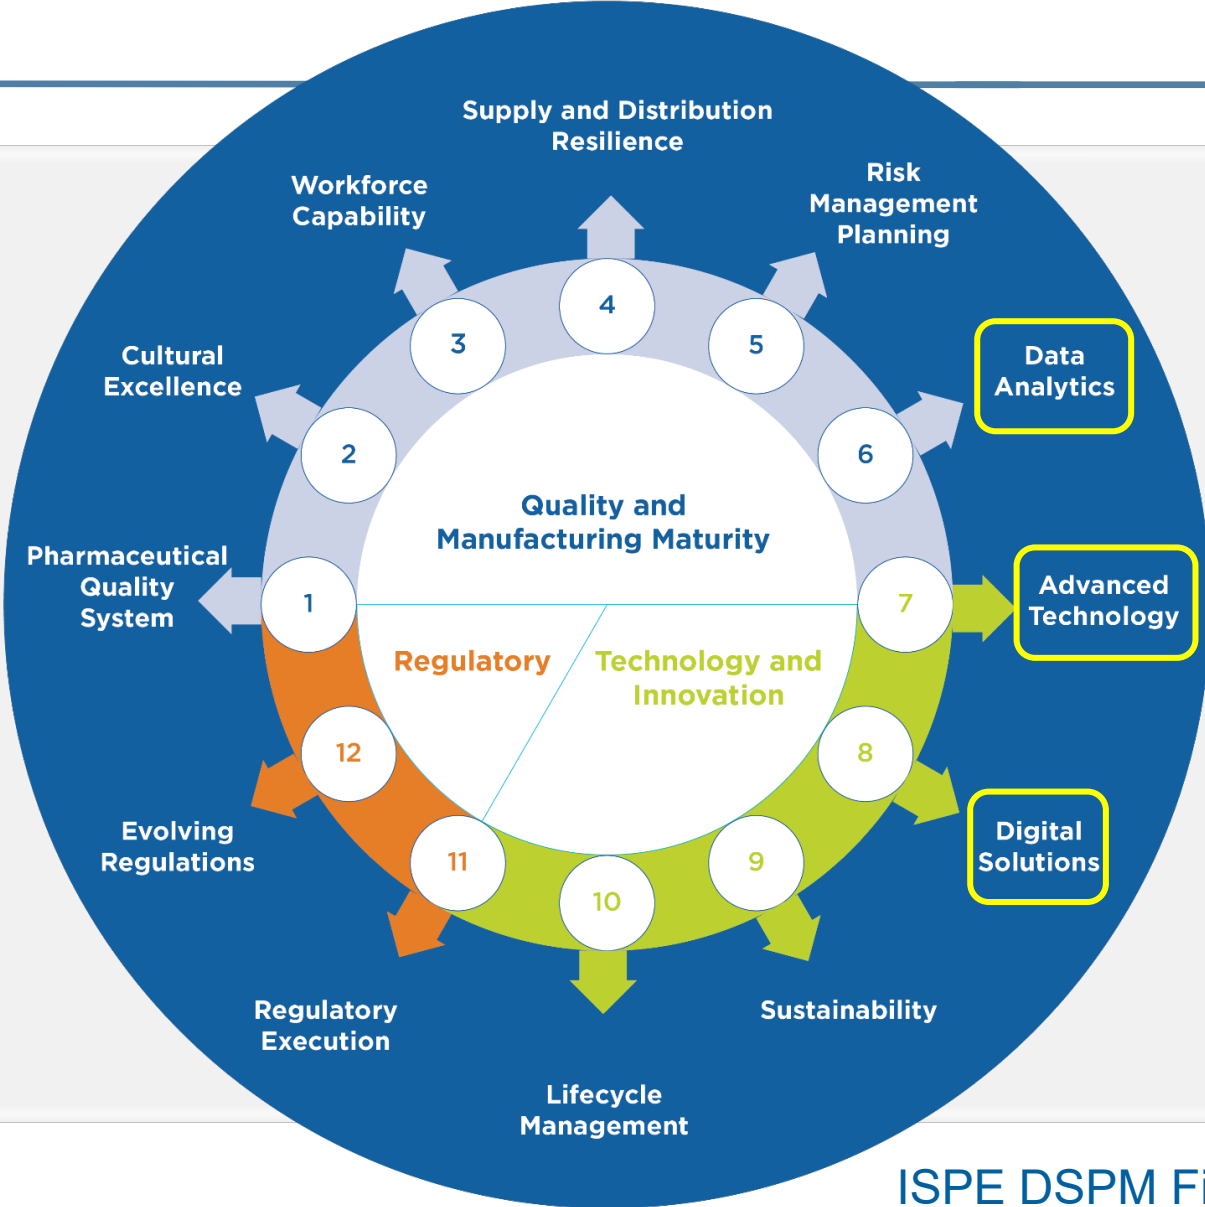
Supply and Distribution Resilience

Workforce Capability

Risk Management Planning

Cultural Excellence

Data Analytics

4

3

5

2

6

Quality and Manufacturing Maturity

Pharmaceutical Quality System

1

7

Advanced Technology

Regulatory

Technology and Innovation

12

8

Evolving Regulations

Digital Solutions

11

9

10

Regulatory Execution

Sustainability

Lifecycle Management

ISPE DSPM Fi